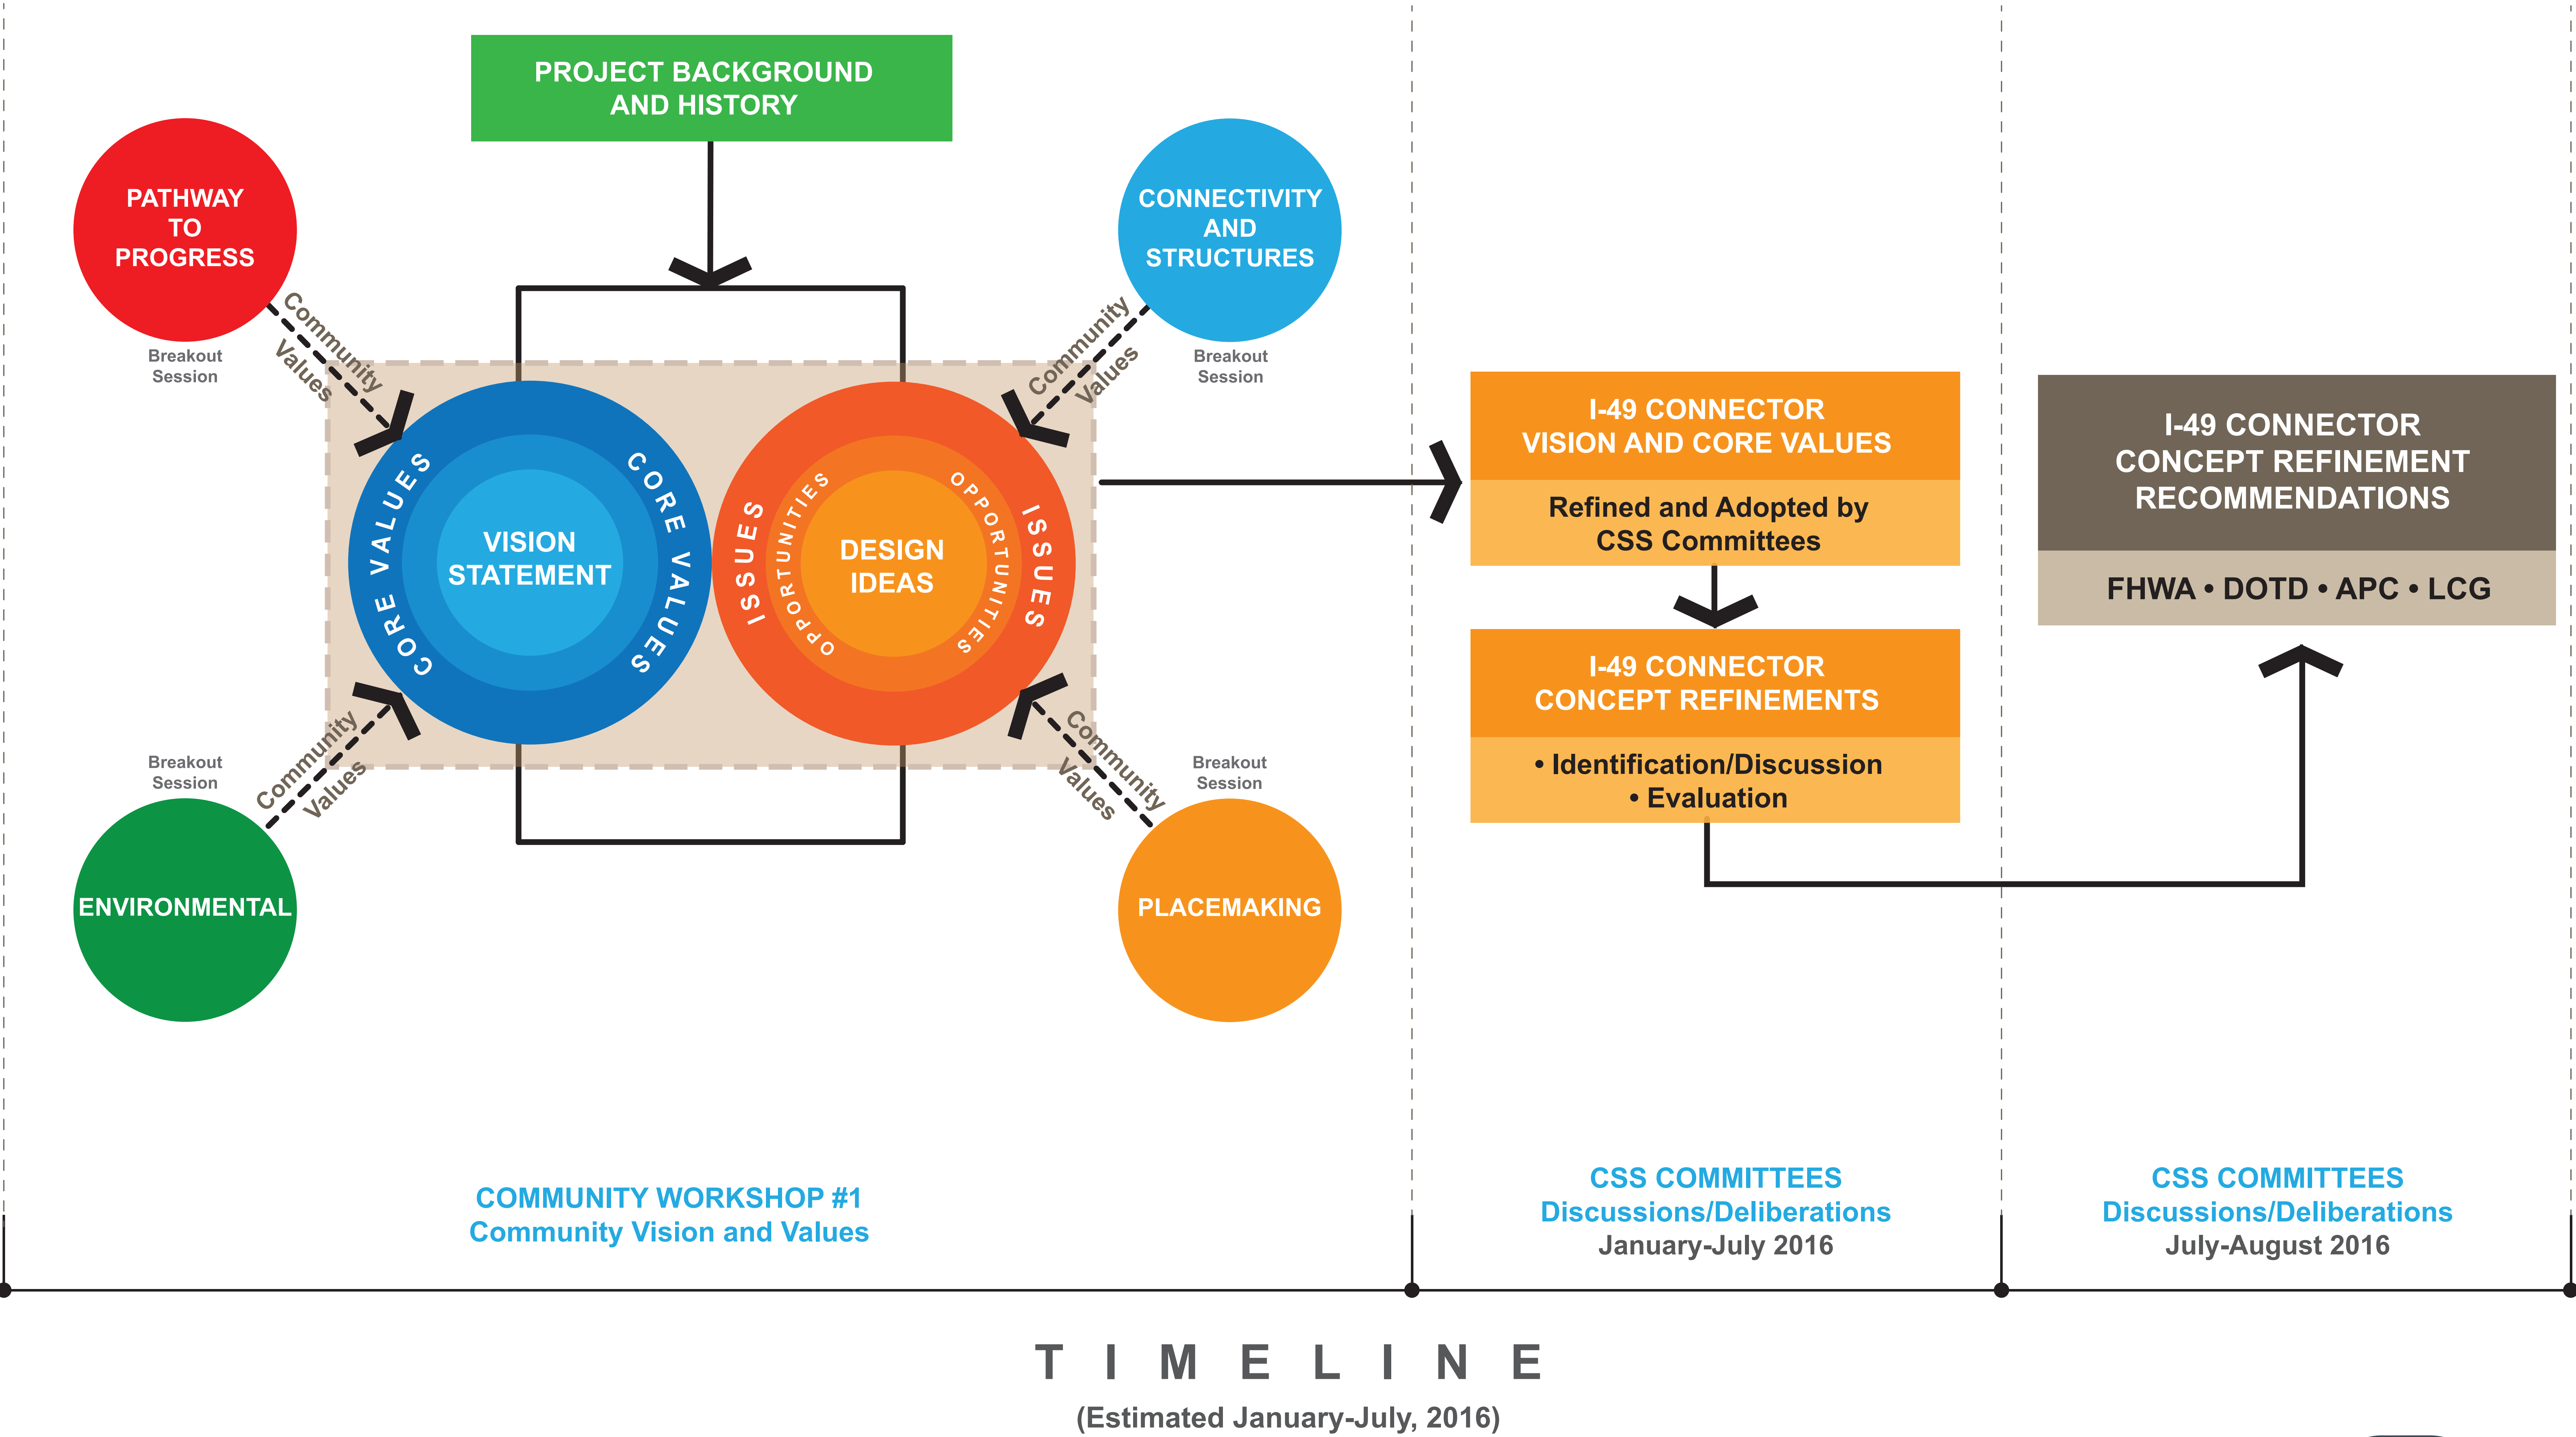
PROJECT BACKGROUND AND HISTORY

PATHWAY TO PROGRESS

Breakout Session

Community Values

CONNECTIVITY AND STRUCTURES

Breakout Session

Community Values

CORE VALUES

VISION STATEMENT

CORE VALUES

ISSUES

OPPORTUNITIES

DESIGN IDEAS

OPPORTUNITIES

ISSUES

Breakout Session

Community Values

ENVIRONMENTAL

Breakout Session

Community Values

PLACEMAKING

I-49 CONNECTOR VISION AND CORE VALUES

Refined and Adopted by CSS Committees

I-49 CONNECTOR CONCEPT REFINEMENTS

• Identification/Discussion
• Evaluation

I-49 CONNECTOR CONCEPT REFINEMENT RECOMMENDATIONS

FHWA • DOTD • APC • LCG

COMMUNITY WORKSHOP #1
Community Vision and Values

CSS COMMITTEES
Discussions/Deliberations
January-July 2016

CSS COMMITTEES
Discussions/Deliberations
July-August 2016

TIMELINE
(Estimated January-July, 2016)